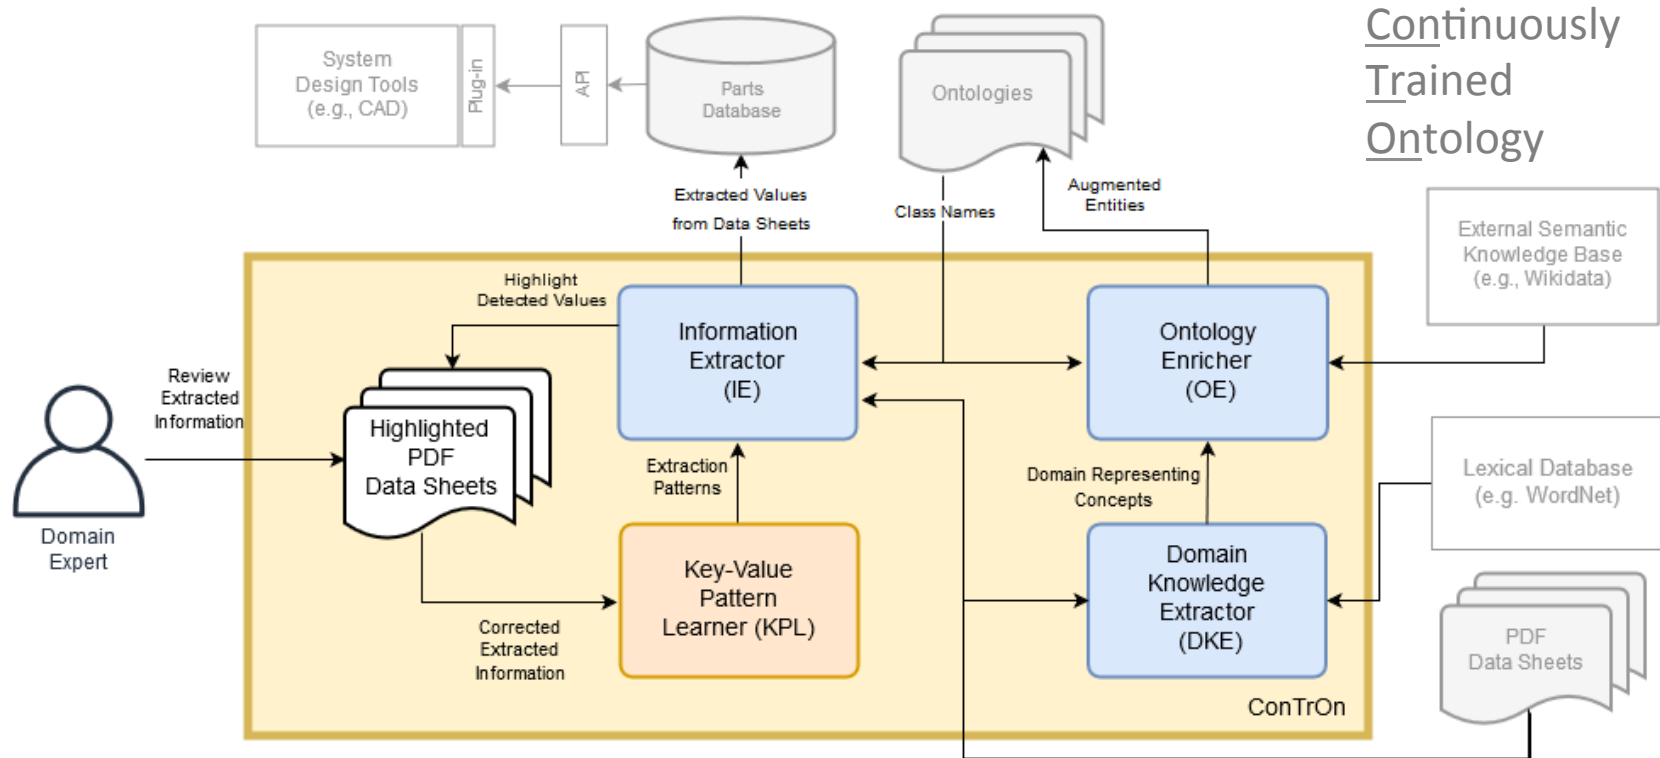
Continuously Trained Ontology

System Design Tools (e.g., CAD)

Plug-in

API

Parts Database

Ontologies

Extracted Values from Data Sheets

Class Names

Augmented Entities

External Semantic Knowledge Base (e.g., Wikidata)

Highlight Detected Values

Information Extractor (IE)

Ontology Enricher (OE)

Review Extracted Information

Highlighted PDF Data Sheets

Domain Expert

Extraction Patterns

Domain Representing Concepts

Lexical Database (e.g. WordNet)

Key-Value Pattern Learner (KPL)

Domain Knowledge Extractor (DKE)

Corrected Extracted Information

PDF Data Sheets

ConTrOn